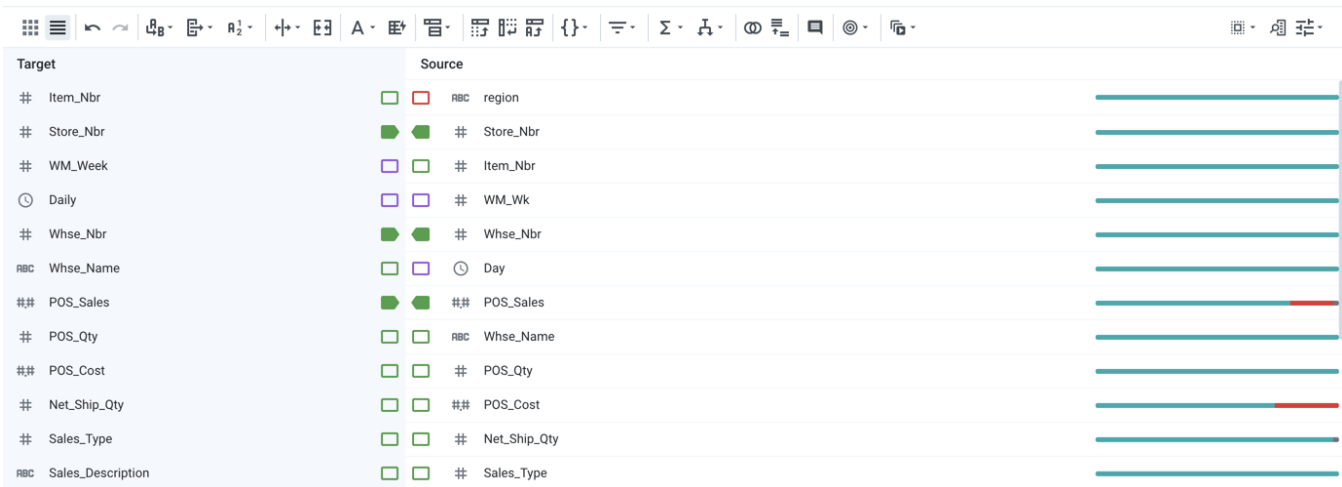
| Target | Source |
|---|---|
| # Item_Nbr | ABC region |
| # Store_Nbr | # Store_Nbr |
| # WM_Week | # Item_Nbr |
| Daily | # WM_Wk |
| # Whse_Nbr | # Whse_Nbr |
| ABC Whse_Name | Day |
| #,# POS_Sales | #,# POS_Sales |
| # POS_Qty | ABC Whse_Name |
| #,# POS_Cost | # POS_Qty |
| # Net_Ship_Qty | #,# POS_Cost |
| # Sales_Type | # Net_Ship_Qty |
| ABC Sales_Description | # Sales_Type |